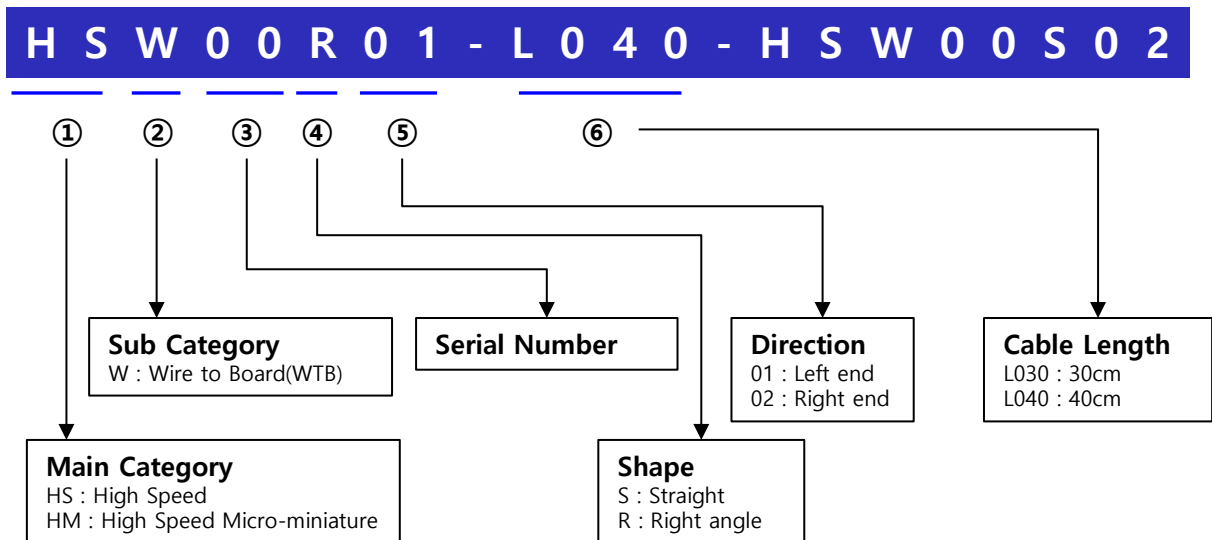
HSW00R01-L040-HSW00S02

①
②
③
④
⑤
⑥

Sub Category
W : Wire to Board(WTB)

Serial Number

Direction
01 : Left end
02 : Right end

Cable Length
L030 : 30cm
L040 : 40cm

Main Category
HS : High Speed
HM : High Speed Micro-miniature

Shape
S : Straight
R : Right angle